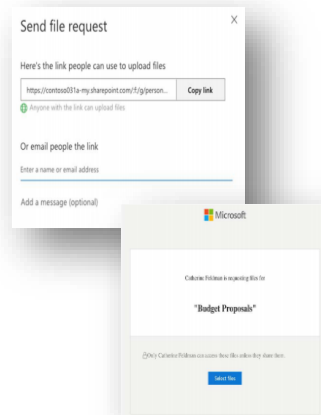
Send file request

X

Here's the link people can use to upload files

https://contoso031a-my.sharepoint.com/:f:/g/person...

Copy link

Anyone with the link can upload files

Or email people the link

Enter a name or email address

Add a message (optional)

Microsoft

Catherine Feldman is requesting files for

"Budget Proposals"

Only Catherine Feldman can access these files unless they share them.

Select files